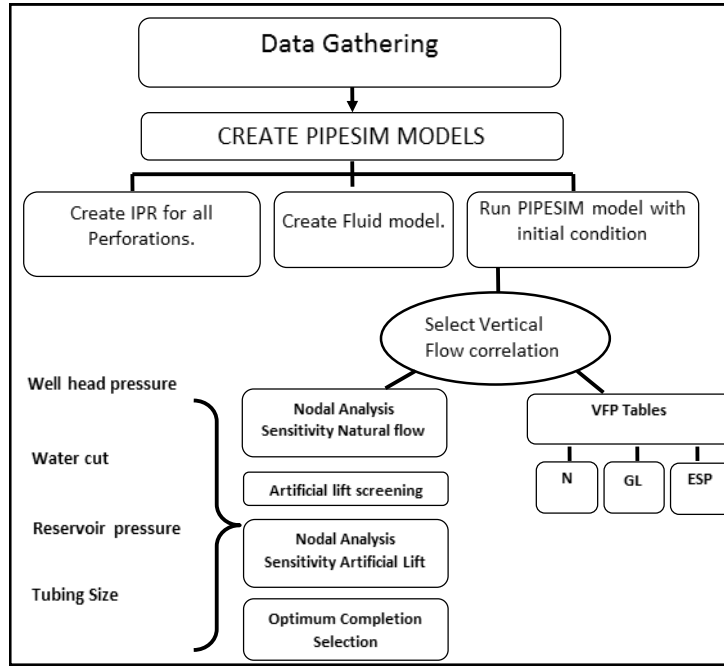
Data Gathering

CREATE PIPESIM MODELS

Create IPR for all Perforations.

Create Fluid model.

Run PIPESIM model with initial condition

Select Vertical Flow correlation

Well head pressure

Water cut

Reservoir pressure

Tubing Size

Nodal Analysis Sensitivity Natural flow

Artificial lift screening

Nodal Analysis Sensitivity Artificial Lift

Optimum Completion Selection

VFP Tables

N

GL

ESP